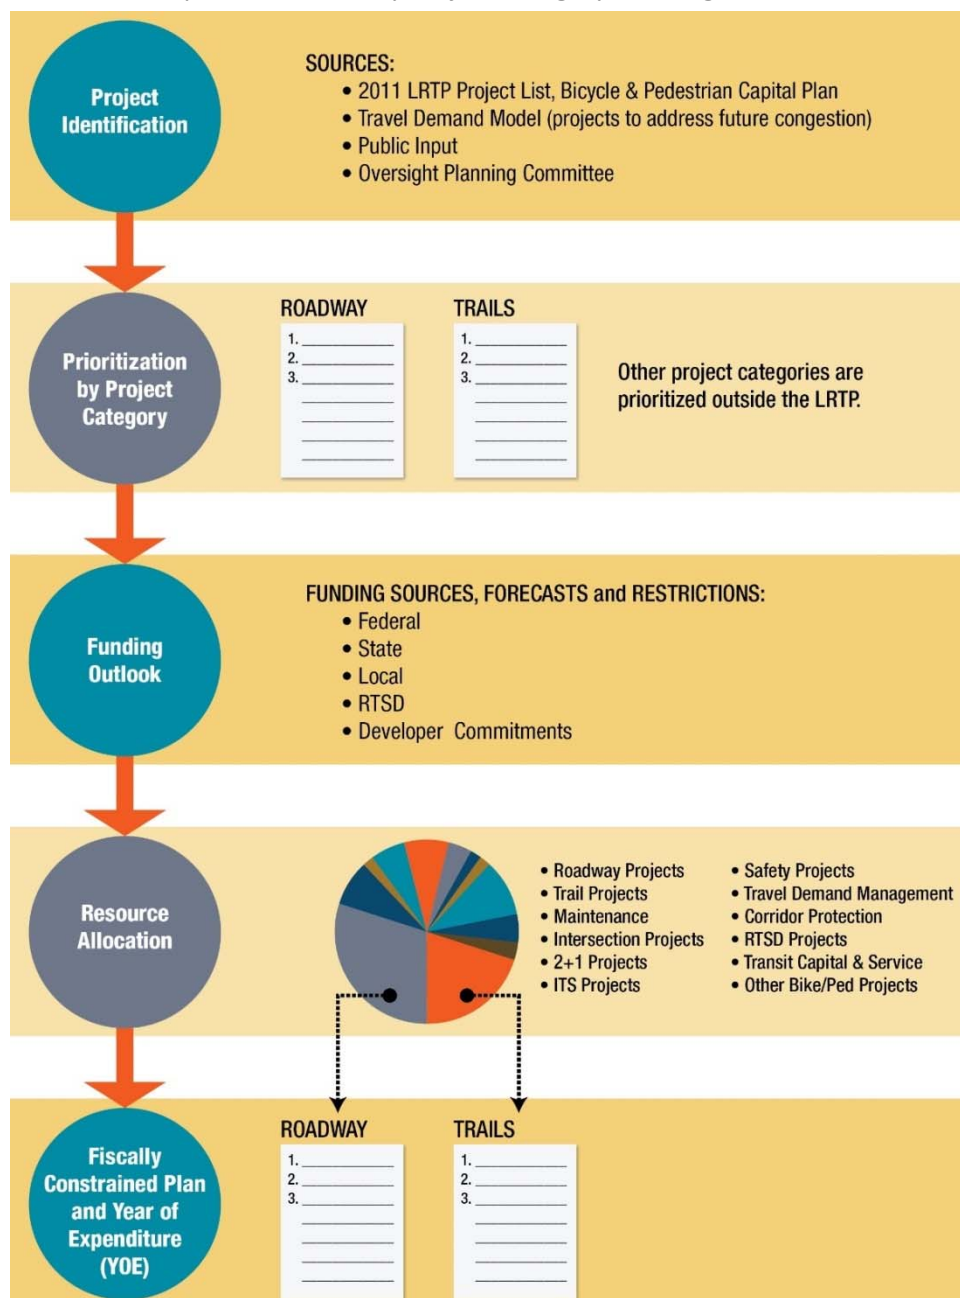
Project Identification

SOURCES:
• 2011 LRTP Project List, Bicycle & Pedestrian Capital Plan
• Travel Demand Model (projects to address future congestion)
• Public Input
• Oversight Planning Committee

Prioritization by Project Category

ROADWAY
1.
2.
3.

TRAILS
1.
2.
3.

Other project categories are prioritized outside the LRTP.

Funding Outlook

FUNDING SOURCES, FORECASTS and RESTRICTIONS:
• Federal
• State
• Local
• RTSD
• Developer Commitments

Resource Allocation

• Roadway Projects
• Trail Projects
• Maintenance
• Intersection Projects
• 2+1 Projects
• ITS Projects

• Safety Projects
• Travel Demand Management
• Corridor Protection
• RTSD Projects
• Transit Capital & Service
• Other Bike/Ped Projects

Fiscally Constrained Plan and Year of Expenditure (YOE)

ROADWAY
1.
2.
3.

TRAILS
1.
2.
3.